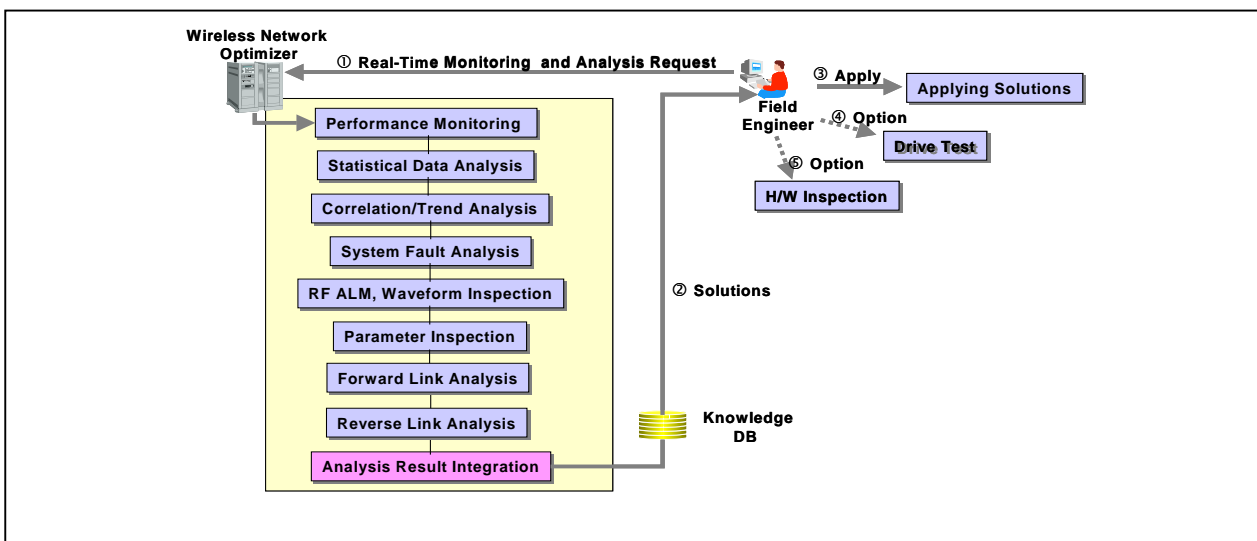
Wireless Network Optimizer

① Real-Time Monitoring and Analysis Request

Field Engineer

③ Apply

Applying Solutions

④ Option

Drive Test

⑤ Option

H/W Inspection

Performance Monitoring

Statistical Data Analysis

Correlation/Trend Analysis

System Fault Analysis

RF ALM, Waveform Inspection

Parameter Inspection

Forward Link Analysis

Reverse Link Analysis

Analysis Result Integration

② Solutions

Knowledge DB